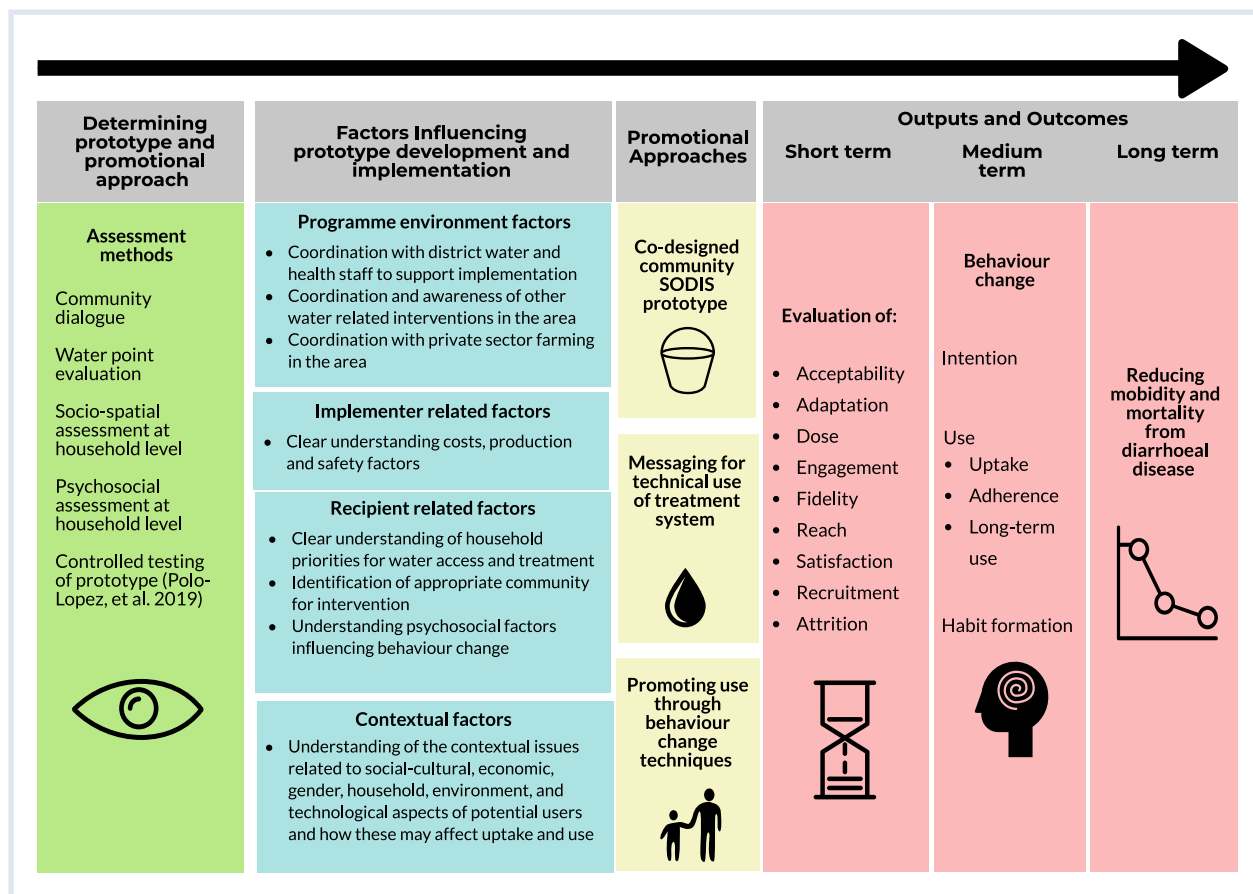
Determining prototype and promotional approach

Factors Influencing prototype development and implementation

Promotional Approaches

Outputs and Outcomes

Short term

Medium term

Long term

Assessment methods

Community dialogue

Water point evaluation

Socio-spatial assessment at household level

Psychosocial assessment at household level

Controlled testing of prototype (Polo-Lopez, et al. 2019)

Programme environment factors

- Coordination with district water and health staff to support implementation
- Coordination and awareness of other water related interventions in the area
- Coordination with private sector farming in the area

Implementer related factors

- Clear understanding costs, production and safety factors

Recipient related factors

- Clear understanding of household priorities for water access and treatment
- Identification of appropriate community for intervention
- Understanding psychosocial factors influencing behaviour change

Contextual factors

- Understanding of the contextual issues related to social-cultural, economic, gender, household, environment, and technological aspects of potential users and how these may affect uptake and use

Co-designed community SODIS prototype

Messaging for technical use of treatment system

Promoting use through behaviour change techniques

Evaluation of:

- Acceptability
- Adaptation
- Dose
- Engagement
- Fidelity
- Reach
- Satisfaction
- Recruitment
- Attrition

Behaviour change

Intention

Use

- Uptake
- Adherence
- Long-term use

Habit formation

Reducing mobidity and mortality from diarrhoeal disease